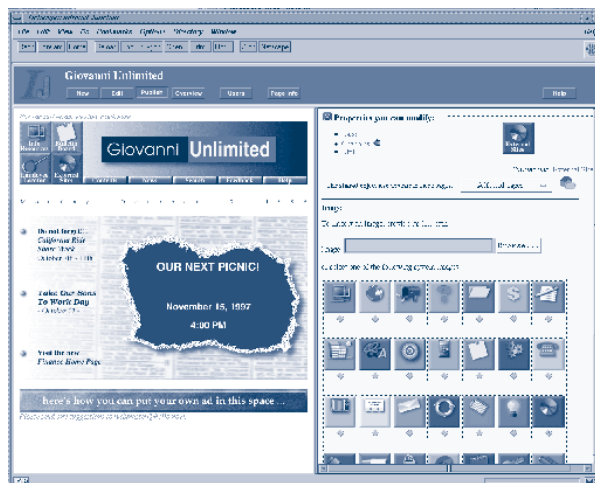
File Edit View Go Communicator Options Directory Window

Giovanni Unlimited

New Edit Publish Overview Users Page Info Help

Giovanni Unlimited

Properties you can modify:

Image:

Image Browse...

Don't forget California Rib Sauce Week October 10 - 14th

Take Our Sons To Work Day - October 20 -

Visit the new Finance Home Page

OUR NEXT PICNIC!

November 15, 1997

4:00 PM

here's how you can put your own ad in this space ...